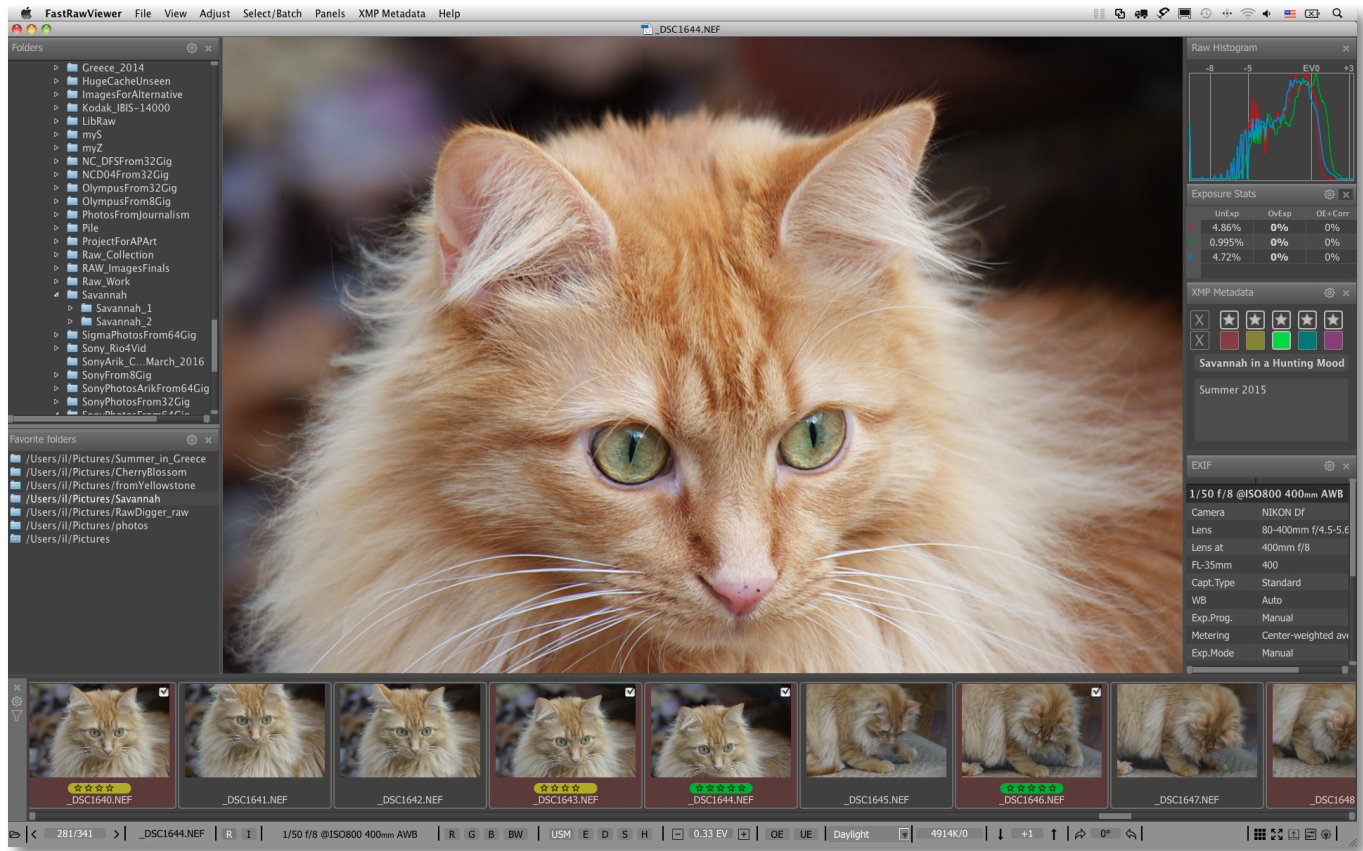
FastRawViewer File View Adjust Select/Batch Panels XMP Metadata Help

_DSC1644.NEF

Folders

Greece_2014
HugeCacheUnseen
ImagesForAlternative
Kodak_IBIS-14000
LibRaw
myS
myZ
NC_DFSFrom32Gig
NCD04From32Gig
OlympusFrom32Gig
OlympusFrom8Gig
PhotosFromJournalism
Pile
ProjectForAPArt
Raw_Collection
RAW_ImagesFinals
Raw_Work
Savannah
Savannah_1
Savannah_2
SigmaPhotosFrom64Gig
Sony_Rio4Vid
SonyArik_C...March_2016
SonyFrom8Gig
SonyPhotosArikFrom64Gig
SonyPhotosFrom32Gig

Favorite folders

/Users/il/Pictures/Summer_in_Greece
/Users/il/Pictures/CherryBlossom
/Users/il/Pictures/fromYellowstone
/Users/il/Pictures/Savannah
/Users/il/Pictures/RawDigger_raw
/Users/il/Pictures/photos
/Users/il/Pictures

Raw Histogram

-8 -5 EV0 +3

Exposure Stats

| | UnExp | OvExp | OE+Corr |
|---|---|---|---|
| R | 4.86% | 0% | 0% |
| G | 0.995% | 0% | 0% |
| B | 4.72% | 0% | 0% |

XMP Metadata

X
X

Savannah in a Hunting Mood

Summer 2015

EXIF

1/50 f/8 @ISO800 400mm AWB

| | |
|---|---|
| Camera | NIKON Df |
| Lens | 80-400mm f/4.5-5.6 |
| Lens at | 400mm f/8 |
| FL-35mm | 400 |
| Capt.Type | Standard |
| WB | Auto |
| Exp.Prog. | Manual |
| Metering | Center-weighted ave |
| Exp.Mode | Manual |

_DSC1640.NEF _DSC1641.NEF _DSC1642.NEF _DSC1643.NEF _DSC1644.NEF _DSC1645.NEF _DSC1646.NEF _DSC1647.NEF _DSC1648

< 281/341 > _DSC1644.NEF R I 1/50 f/8 @ISO800 400mm AWB R G B BW USM E D S H − 0.33 EV + OE UE Daylight 4914K/0 +1 0°